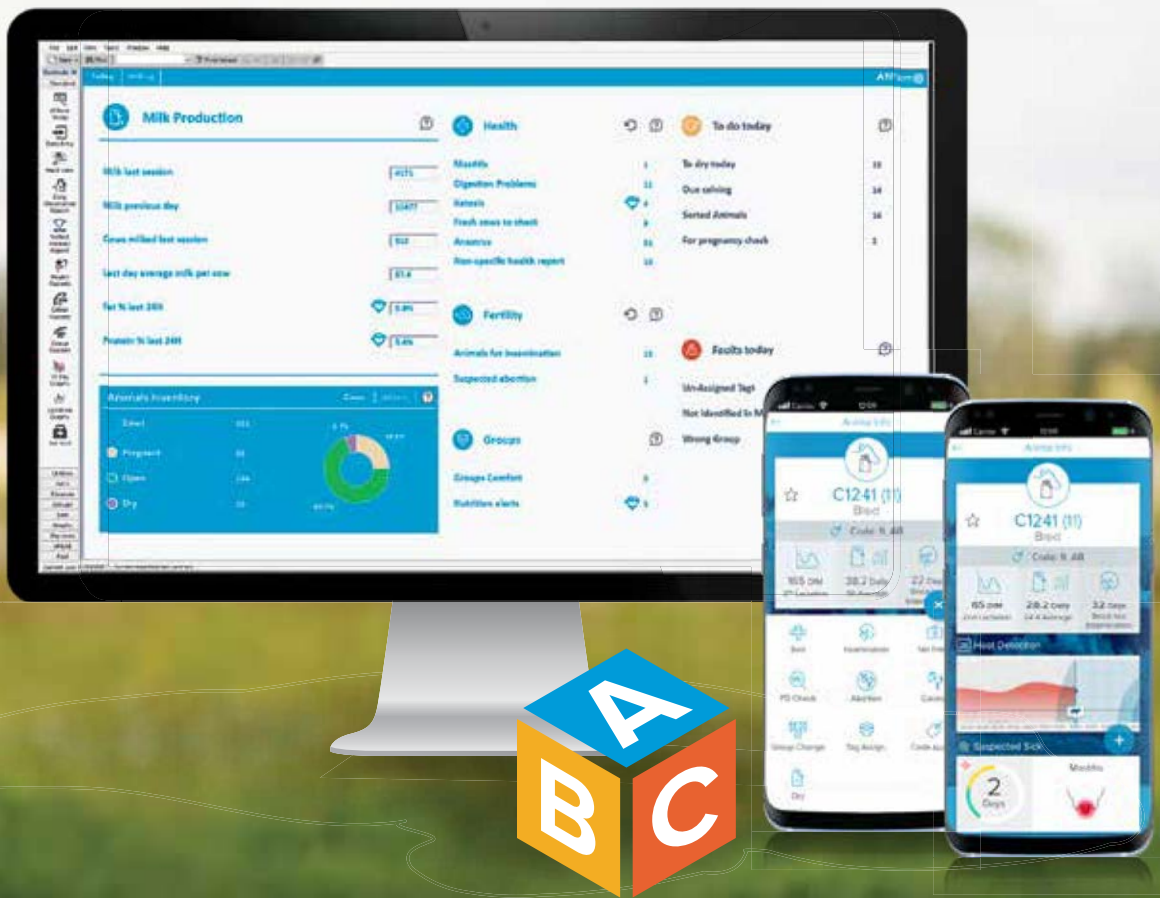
Milk Production

Milk last session
Milk previous day
Cows milked last session
Last day average milk per cow
Fat % last 24H
Protein % last 24H

Animals Inventory

Pregnant
Open
Dry

Health

Mastitis
Digestion Problems
Ketosis
Fresh cows to check
Anestrus
Non-specific health report

Fertility

Animals for insemination
Suspected abortion

Groups

Groups Comfort
Nutrition alerts

To do today

To dry today
Due calving
Sorted Animals
For pregnancy check

Faults today

Un-Assigned Tags
Not Identified In M
Wrong Group

Animal Info
C1241 (11)
Bred
Code: % AB
165 DIM
38.2 Daily
22 Days

Animal Info
C1241 (11)
Bred
Code: % AB
65 DIM
28.2 Daily
32 Days
Heat Detection
Suspected Sick
2
Days
Mastitis

A
B
C